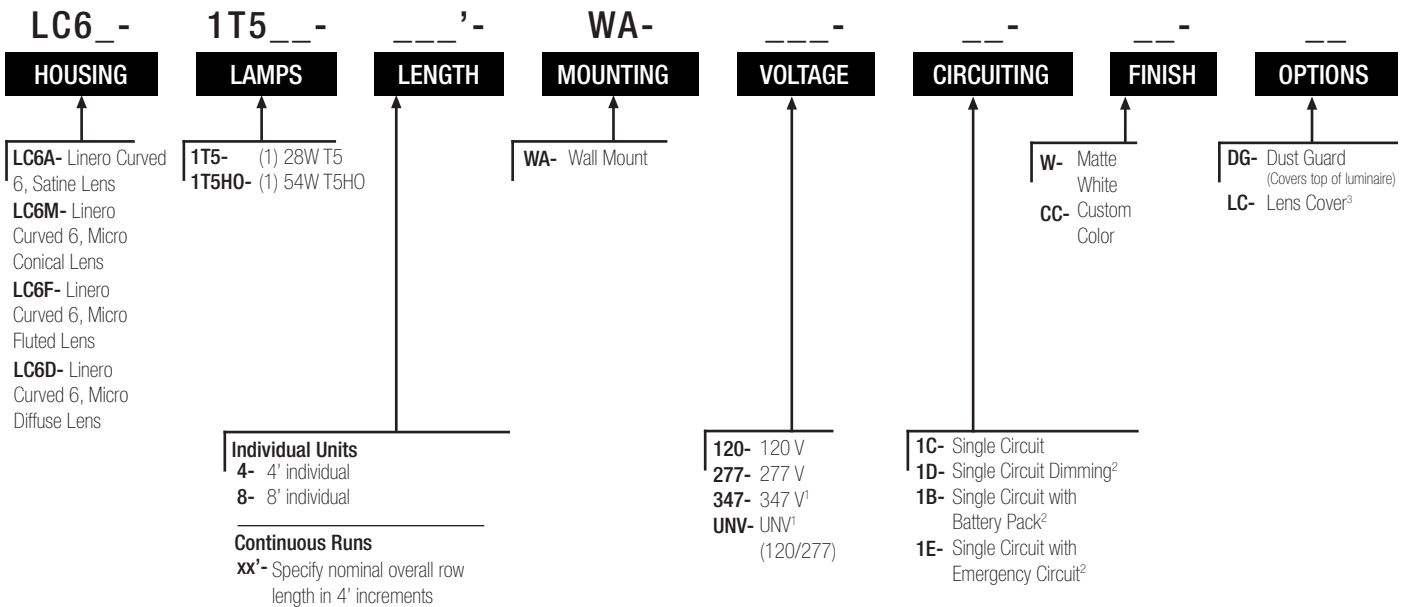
LC6_- 1T5__- ___'- WA- ___- __- __- __

HOUSING

LAMPS

LENGTH

MOUNTING

VOLTAGE

CIRCUITING

FINISH

OPTIONS

LC6A- Linero Curved 6, Satine Lens
LC6M- Linero Curved 6, Micro Conical Lens
LC6F- Linero Curved 6, Micro Fluted Lens
LC6D- Linero Curved 6, Micro Diffuse Lens

1T5- (1) 28W T5
1T5HO- (1) 54W T5HO

Individual Units
4- 4' individual
8- 8' individual

Continuous Runs
xx'- Specify nominal overall row length in 4' increments

WA- Wall Mount

120- 120 V
277- 277 V
347- 347 V$^1$
UNV- UNV$^1$ (120/277)

1C- Single Circuit
1D- Single Circuit Dimming$^2$
1B- Single Circuit with Battery Pack$^2$
1E- Single Circuit with Emergency Circuit$^2$

W- Matte White
CC- Custom Color

DG- Dust Guard (Covers top of luminaire)
LC- Lens Cover$^3$